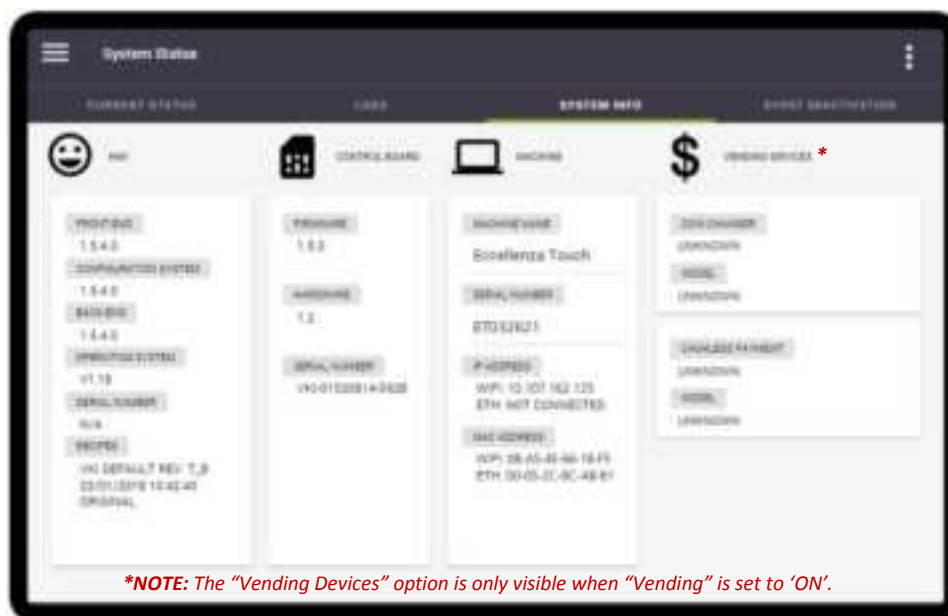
System Status

CURRENT STATUS | LOGS | SYSTEM INFO | EVENT DEACTIVATION

HMI

CONTROL BOARD

MACHINE

VENDING DEVICES *

FRONTEND
1.5.4.0
CONFIGURATION SYSTEM
1.5.4.0
BACKEND
1.5.4.0
OPERATING SYSTEM
V1.18
SERIAL NUMBER
N/A
RECIPES
VKI DEFAULT REV. T_B
22/01/2018 10:42:40
ORIGINAL

FIRMWARE
1.0.3
HARDWARE
1.2
SERIAL NUMBER
VKI-01020814-0028

MACHINE NAME
Eccellenza Touch
SERIAL NUMBER
ET0132621
IP ADDRESS
WIFI: 10.107.162.125
ETH: NOT CONNECTED
MAC ADDRESS
WIFI: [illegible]
ETH: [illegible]

COIN CHANGER
UNKNOWN
MODEL
UNKNOWN

CASHLESS PAYMENT
UNKNOWN
MODEL
UNKNOWN

*NOTE: The “Vending Devices” option is only visible when “Vending” is set to ‘ON’.